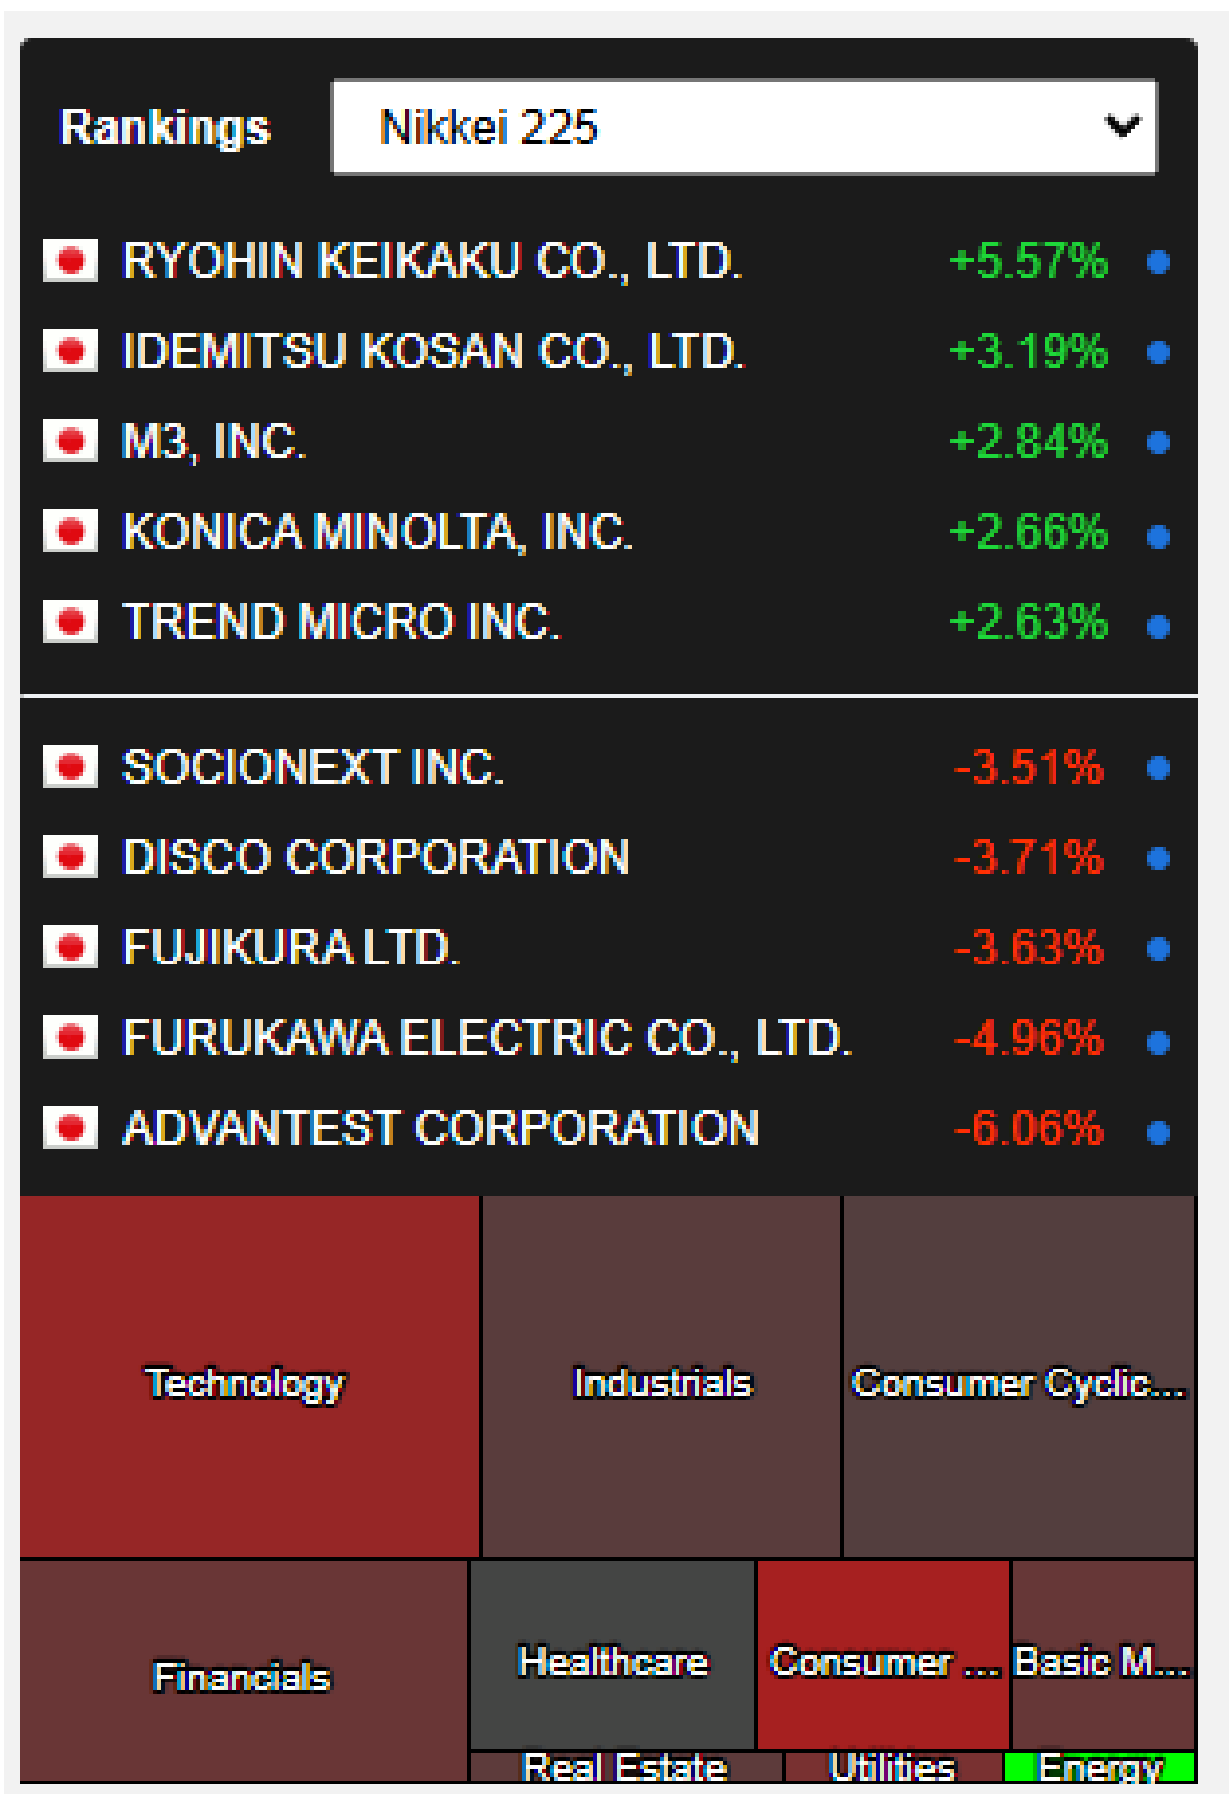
Rankings Nikkei 225

RYOHIN KEIKAKU CO., LTD. +5.57%
IDEMITSU KOSAN CO., LTD. +3.19%
M3, INC. +2.84%
KONICA MINOLTA, INC. +2.66%
TREND MICRO INC. +2.63%

SOCIONEXT INC. -3.51%
DISCO CORPORATION -3.71%
FUJIKURA LTD. -3.63%
FURUKAWA ELECTRIC CO., LTD. -4.96%
ADVANTEST CORPORATION -6.06%

Technology
Industrials
Consumer Cyclic...
Financials
Healthcare
Consumer ...
Basic M...
Real Estate
Utilities
Energy